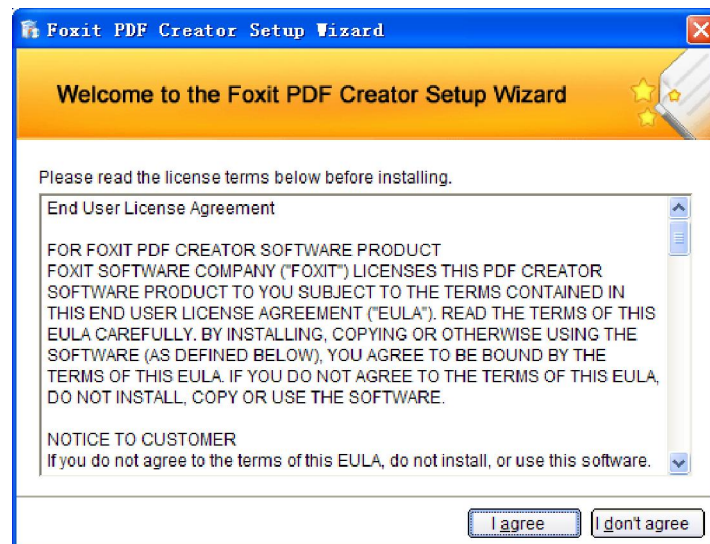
Foxit PDF Creator Setup Wizard

Welcome to the Foxit PDF Creator Setup Wizard

Please read the license terms below before installing.

End User License Agreement

FOR FOXIT PDF CREATOR SOFTWARE PRODUCT
FOXIT SOFTWARE COMPANY ("FOXIT") LICENSES THIS PDF CREATOR SOFTWARE PRODUCT TO YOU SUBJECT TO THE TERMS CONTAINED IN THIS END USER LICENSE AGREEMENT ("EULA"). READ THE TERMS OF THIS EULA CAREFULLY. BY INSTALLING, COPYING OR OTHERWISE USING THE SOFTWARE (AS DEFINED BELOW), YOU AGREE TO BE BOUND BY THE TERMS OF THIS EULA. IF YOU DO NOT AGREE TO THE TERMS OF THIS EULA, DO NOT INSTALL, COPY OR USE THE SOFTWARE.

NOTICE TO CUSTOMER
If you do not agree to the terms of this EULA, do not install, or use this software.

I agree

I don't agree